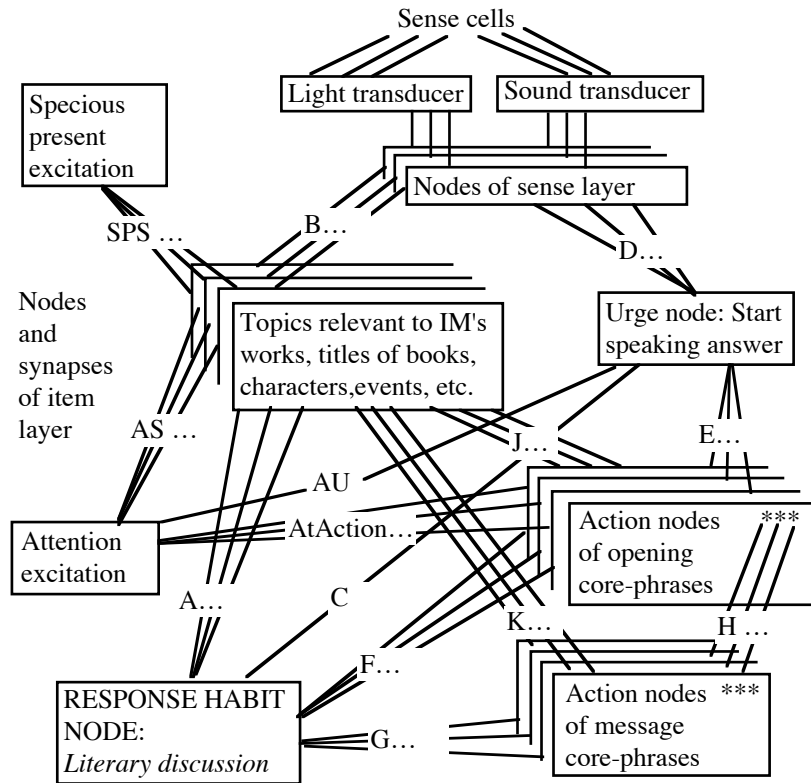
Sense cells

Light transducer

Sound transducer

Specious present excitation

Nodes of sense layer

B…

SPS …

D…

Nodes and synapses of item layer

Topics relevant to IM's works, titles of books, characters,events, etc.

Urge node: Start speaking answer

AS …

J…

E…

AU

AtAction…

Attention excitation

Action nodes of opening core-phrases

***

A…

C

K…

H …

F…

RESPONSE HABIT NODE: *Literary discussion*

G…

Action nodes of message core-phrases

***